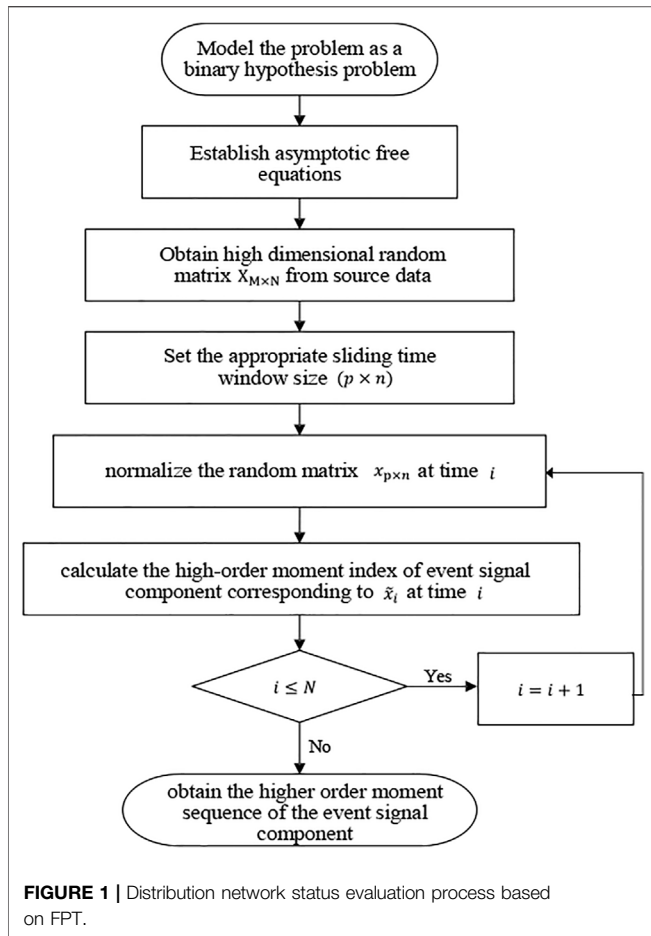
Model the problem as a binary hypothesis problem

Establish asymptotic free equations

Obtain high dimensional random matrix $X_{M\times N}$ from source data

Set the appropriate sliding time window size $(p \times n)$

normalize the random matrix $x_{p\times n}$ at time $i$

calculate the high-order moment index of event signal component corresponding to $\tilde{x}_i$ at time $i$

$i \leq N$

Yes

$i = i + 1$

No

obtain the higher order moment sequence of the event signal component

**FIGURE 1 |** Distribution network status evaluation process based on FPT.